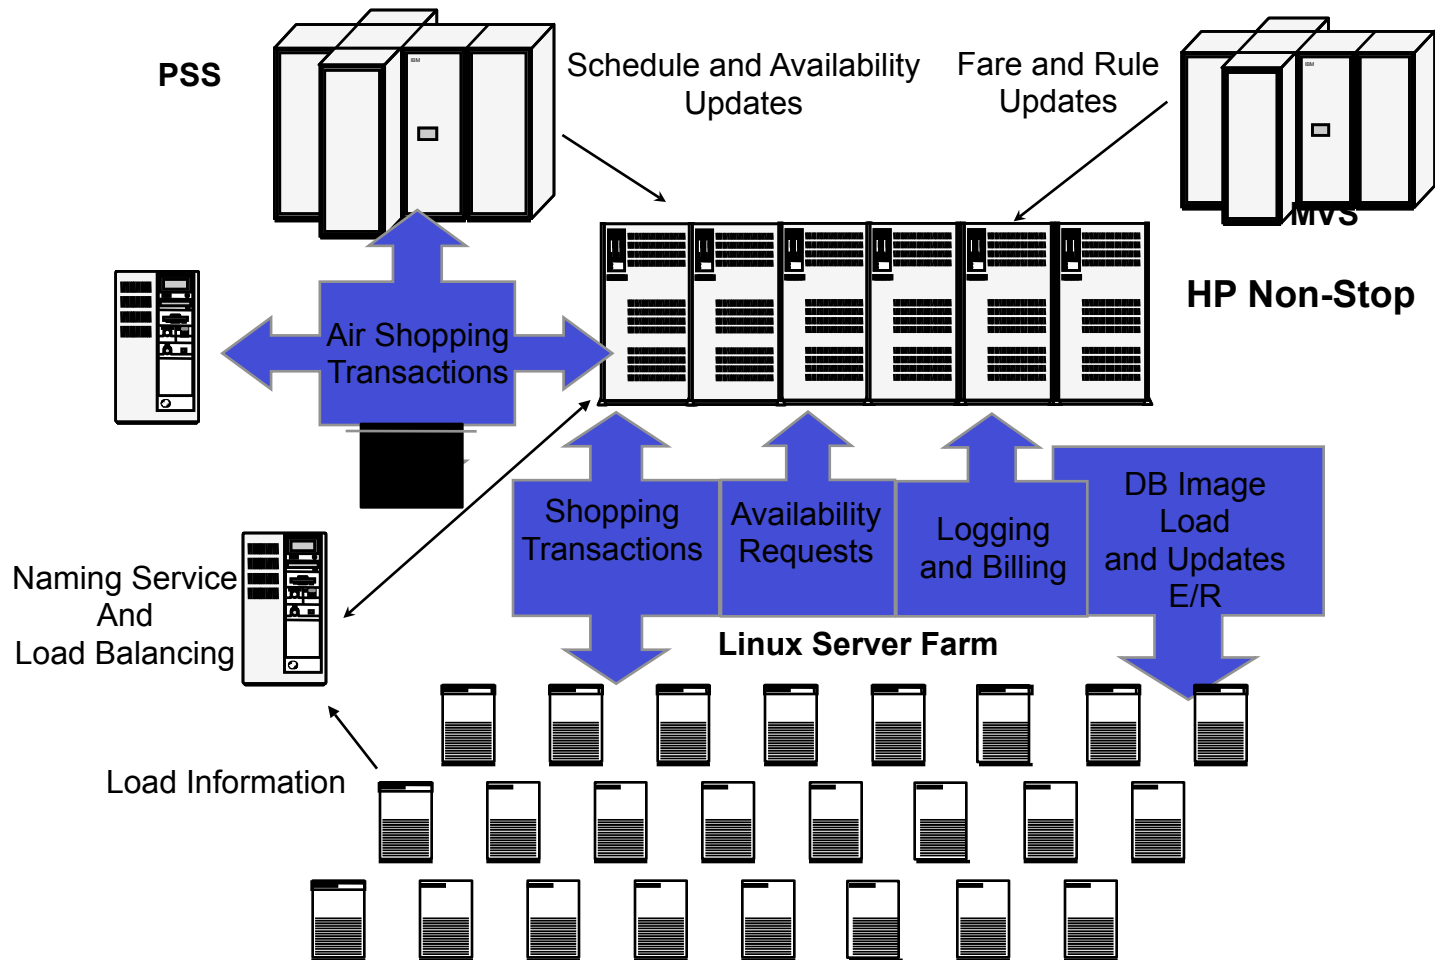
PSS

Schedule and Availability Updates

Fare and Rule Updates

MVS

HP Non-Stop

Air Shopping Transactions

Shopping Transactions

Availability Requests

Logging and Billing

DB Image Load and Updates E/R

Naming Service And Load Balancing

Linux Server Farm

Load Information